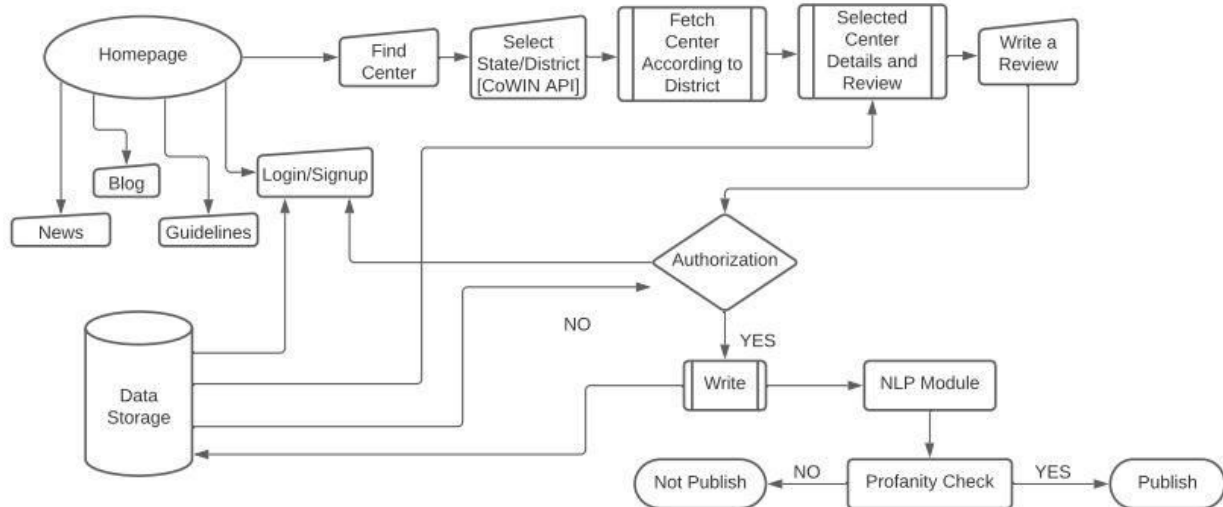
Homepage

Find Center

Select State/District [CoWIN API]

Fetch Center According to District

Selected Center Details and Review

Write a Review

Blog

Login/Signup

News

Guidelines

Authorization

NO

YES

Data Storage

Write

NLP Module

Not Publish

NO

Profanity Check

YES

Publish